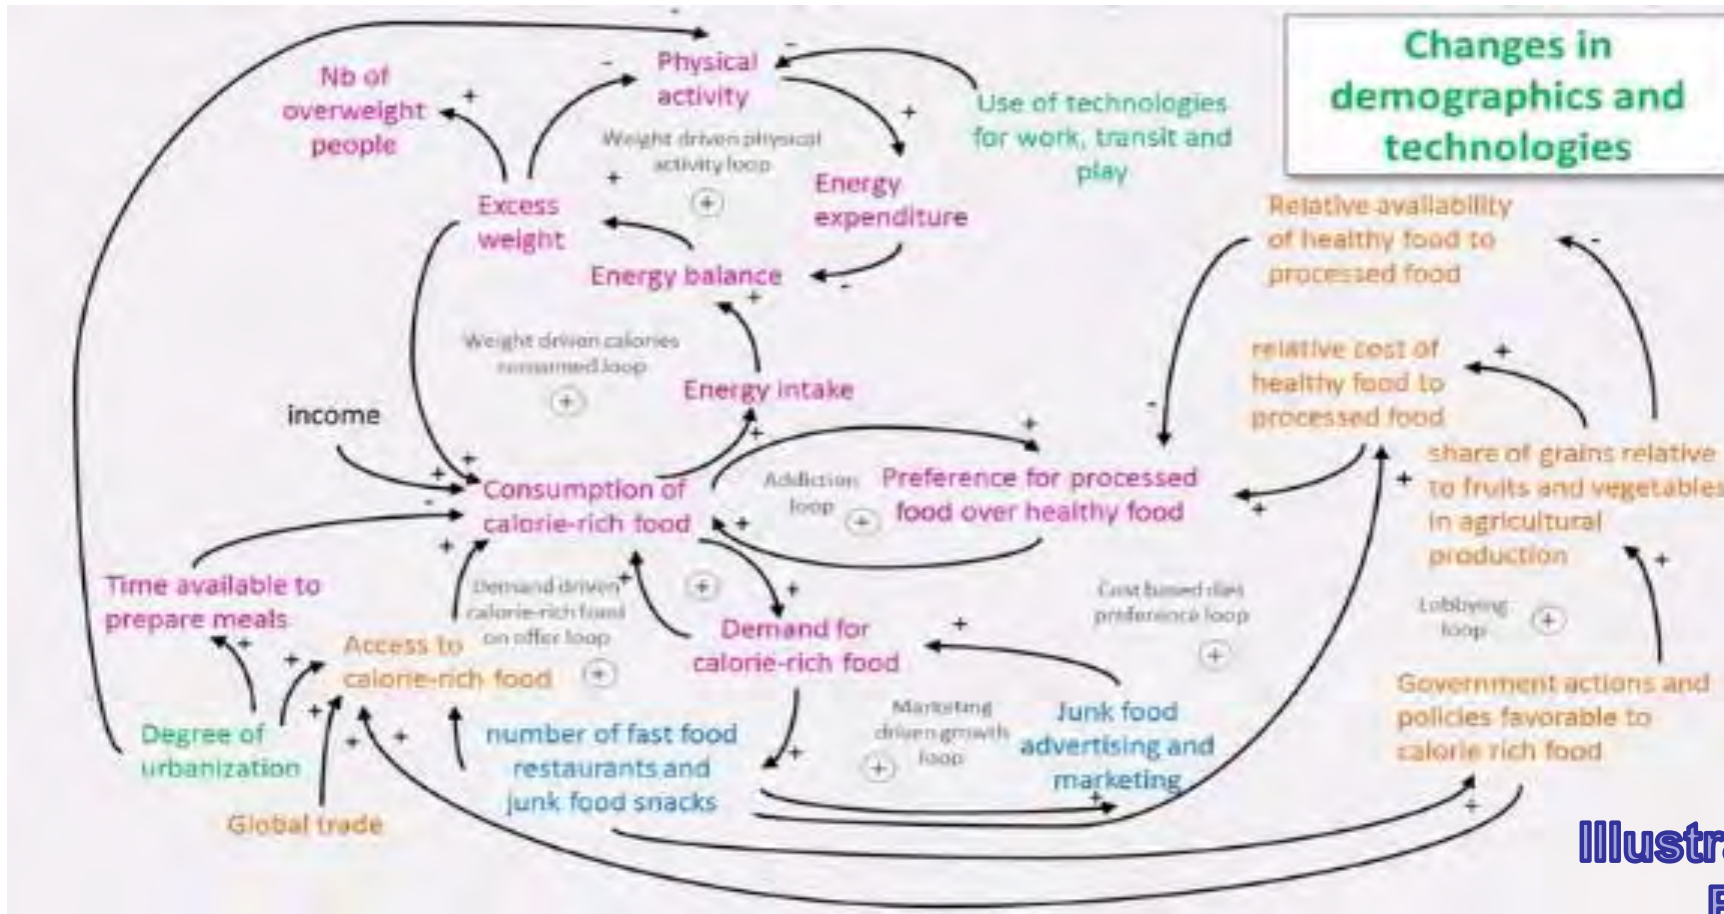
Changes in demographics and technologies

Nb of overweight people

Physical activity

Use of technologies for work, transit and play

Weight driven physical activity loop

Excess weight

Energy expenditure

Energy balance

Relative availability of healthy food to processed food

Weight driven calories consumed loop

Energy intake

relative cost of healthy food to processed food

income

Consumption of calorie-rich food

Addiction loop

Preference for processed food over healthy food

share of grains relative to fruits and vegetables in agricultural production

Time available to prepare meals

Demand driven calorie-rich food on offer loop

Cost based diet preference loop

Lobbying loop

Access to calorie-rich food

Demand for calorie-rich food

Government actions and policies favorable to calorie rich food

Degree of urbanization

number of fast food restaurants and junk food snacks

Marketing driven growth loop

Junk food advertising and marketing

Global trade

Illustr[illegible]